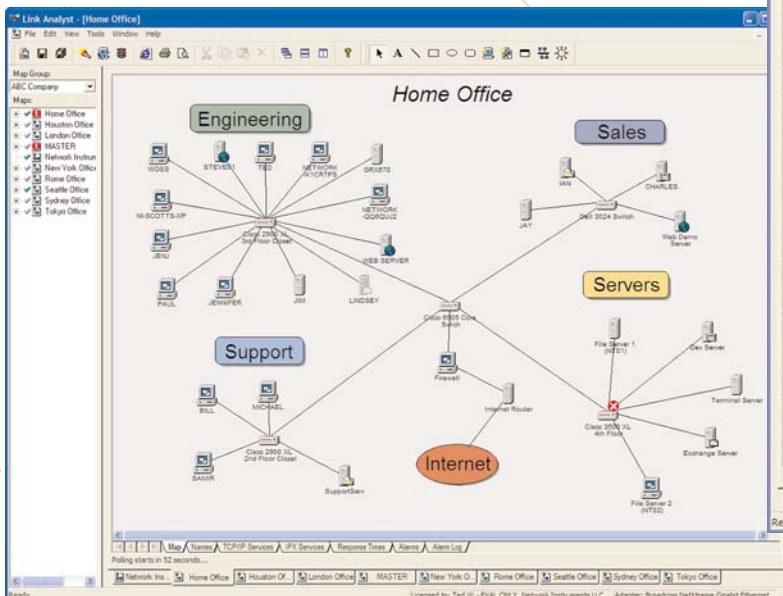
Link Analyst - [Home Office]

File Edit View Tools Window Help

Map Group:
ABC Company
Maps:
Home Office
Houston Office
London Office
MASTER
Network Instrum
New York Office
Rome Office
Seattle Office
Sydney Office
Tokyo Office

Home Office

Engineering

Sales

Servers

Support

Internet

WOSS
STEVEXT
TED
NETWORK K1CRTPS
GRX670
NI-SCOTTS-XP
NETWORK Q06QUJ2
JENU
WEB SERVER
PAUL
JENNIFER
JIM
LINDSEY
Cisco 2900 XL 3rd Floor Closet
IAN
CHARLES
JAY
Dell 3024 Switch
Web Demo Server
Cisco 6505 Core Switch
File Server 1 (NT01)
Dev Server
Firewall
Internet Router
Terminal Server
BILL
MICHAEL
Cisco 2900 XL 2nd Floor Closet
Cisco 3500 XL 4th Floor
Exchange Server
SAMIR
SupportServ
File Server 2 (NT02)

Map Names TCP/IP Services IPX Services Response Times Alarms Alarm Log

Polling starts in 52 seconds...

Network Ins... Home Office Houston Of... London Office MASTER New York O... Rome Office Seattle Office Sydney Office Tokyo Office

Ready

Re